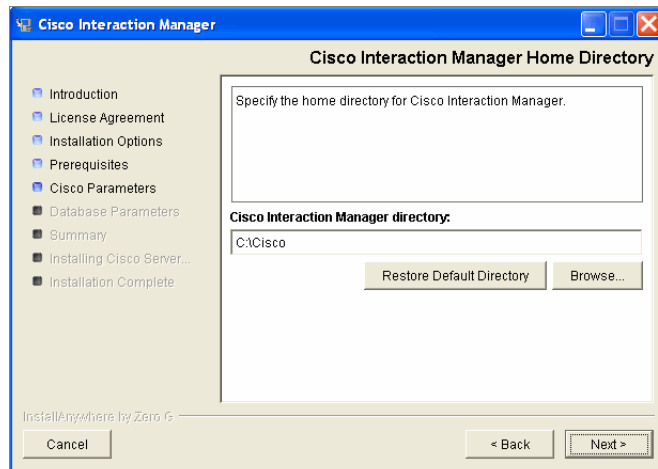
Cisco Interaction Manager

Cisco Interaction Manager Home Directory

Introduction
License Agreement
Installation Options
Prerequisites
Cisco Parameters
Database Parameters
Summary
Installing Cisco Server...
Installation Complete

Specify the home directory for Cisco Interaction Manager.

Cisco Interaction Manager directory:

C:\Cisco

Restore Default Directory

Browse...

InstallAnywhere by Zero G

Cancel

< Back

Next >